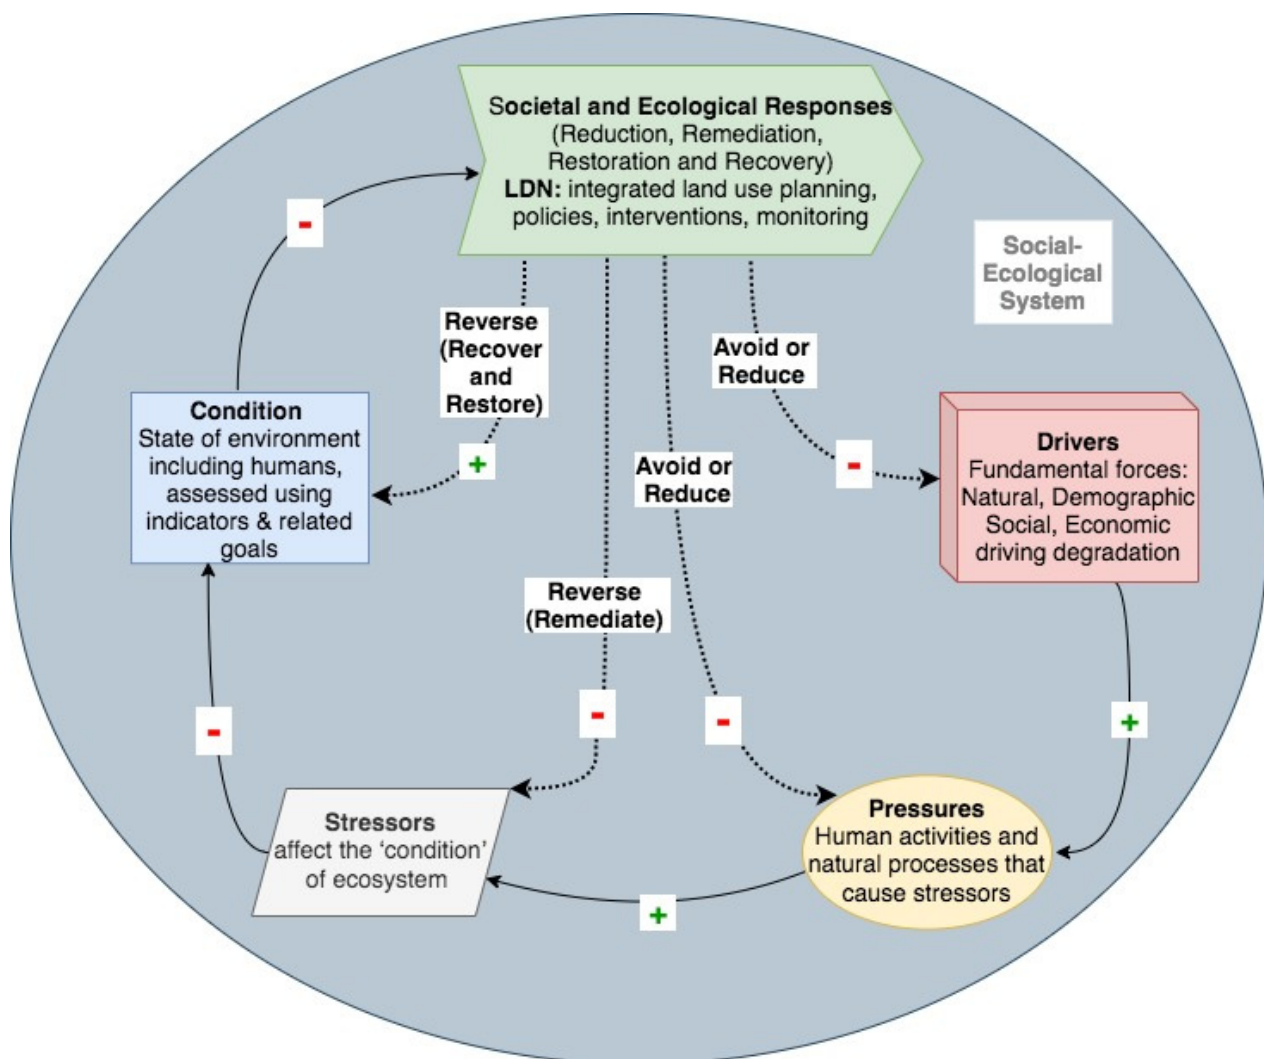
Societal and Ecological Responses
(Reduction, Remediation, Restoration and Recovery)
**LDN:** integrated land use planning, policies, interventions, monitoring

Social-Ecological System

-

Reverse (Recover and Restore)

Avoid or Reduce

Condition
State of environment including humans, assessed using indicators & related goals

+

Avoid or Reduce

-

Drivers
Fundamental forces: Natural, Demographic Social, Economic driving degradation

Reverse (Remediate)

-

-

-

+

Stressors
affect the 'condition' of ecosystem

Pressures
Human activities and natural processes that cause stressors

+